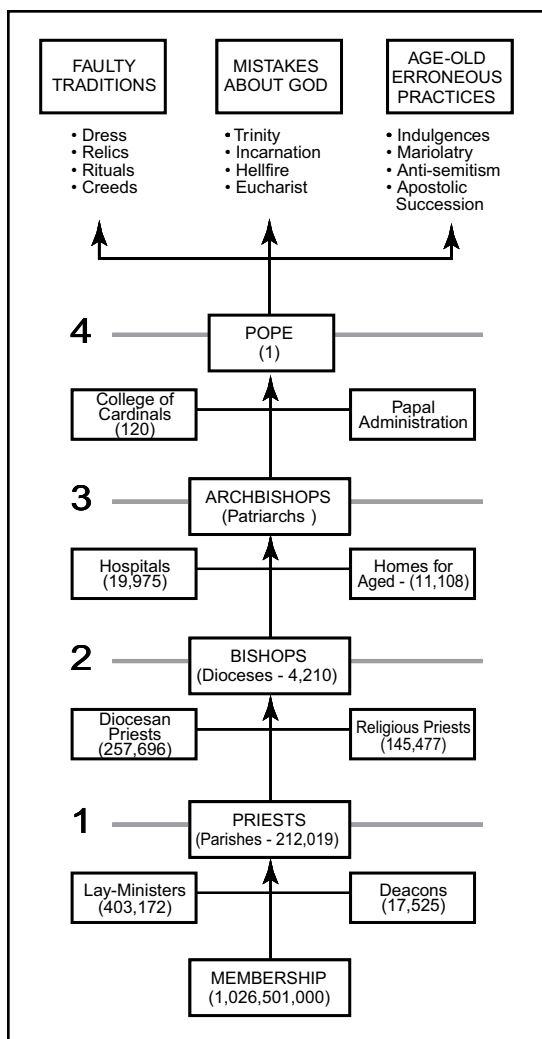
FAULTY TRADITIONS

• Dress
• Relics
• Rituals
• Creeds

MISTAKES ABOUT GOD

• Trinity
• Incarnation
• Hellfire
• Eucharist

AGE-OLD ERRONEOUS PRACTICES

• Indulgences
• Mariolatry
• Anti-semitism
• Apostolic Succession

4

POPE (1)

College of Cardinals (120)

Papal Administration

3

ARCHBISHOPS (Patriarchs )

Hospitals (19,975)

Homes for Aged - (11,108)

2

BISHOPS (Dioceses - 4,210)

Diocesan Priests (257,696)

Religious Priests (145,477)

1

PRIESTS (Parishes - 212,019)

Lay-Ministers (403,172)

Deacons (17,525)

MEMBERSHIP (1,026,501,000)